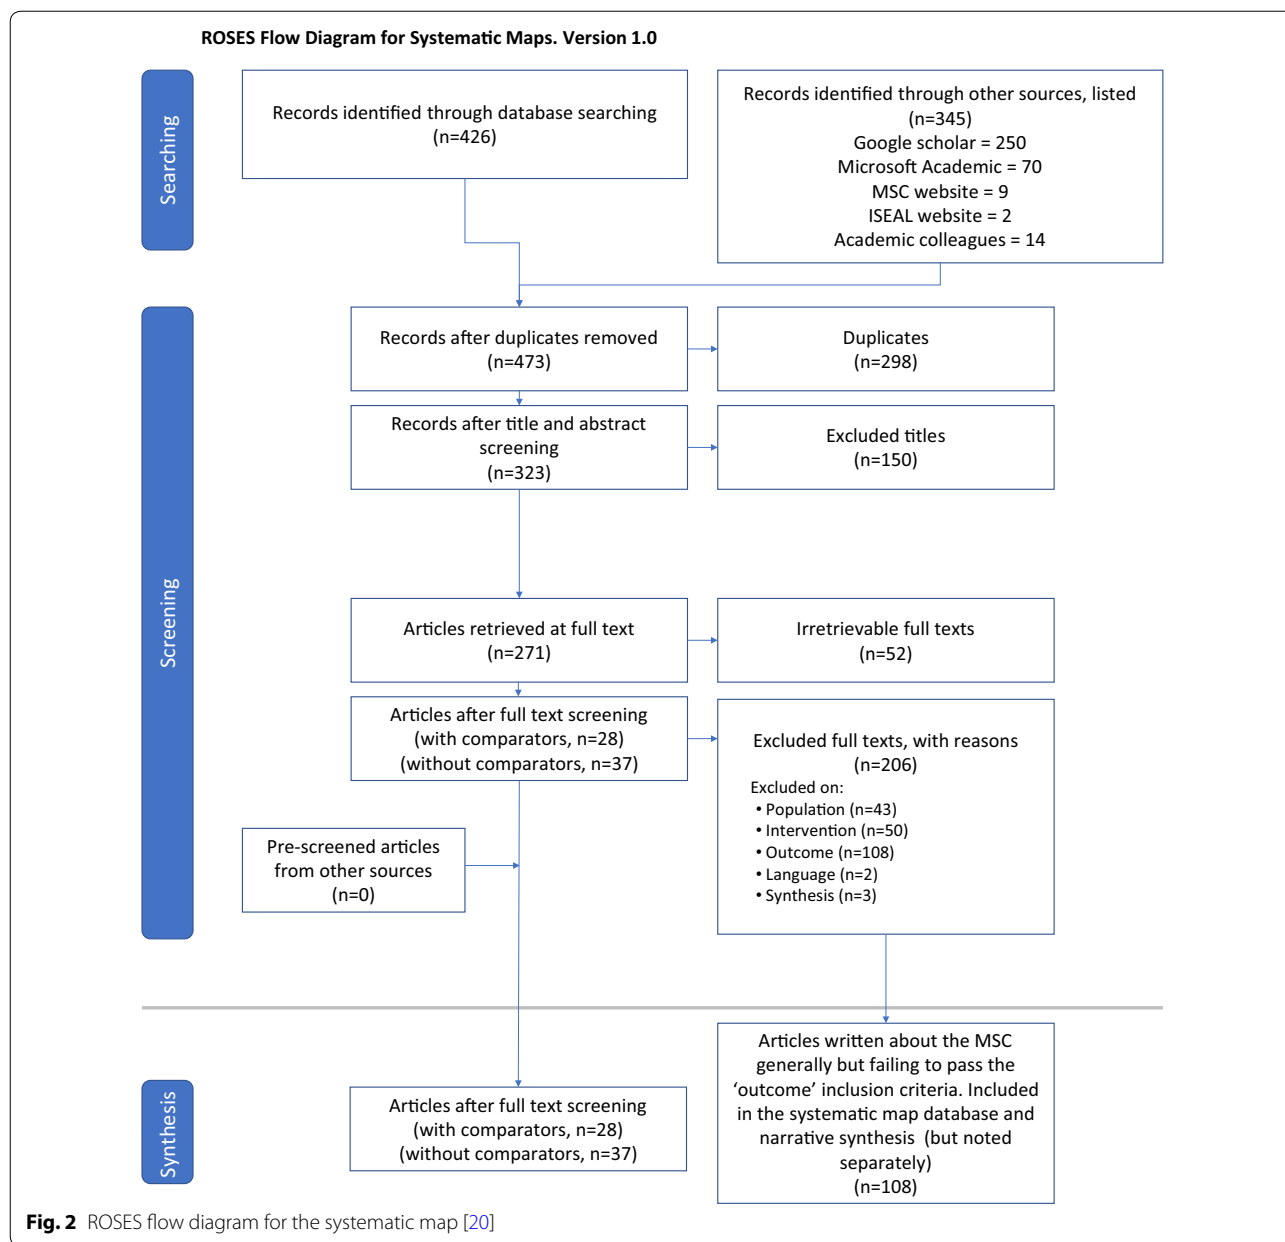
ROSES Flow Diagram for Systematic Maps. Version 1.0

Searching

Records identified through database searching (n=426)

Records identified through other sources, listed (n=345)
Google scholar = 250
Microsoft Academic = 70
MSC website = 9
ISEAL website = 2
Academic colleagues = 14

Screening

Records after duplicates removed (n=473)

Duplicates (n=298)

Records after title and abstract screening (n=323)

Excluded titles (n=150)

Articles retrieved at full text (n=271)

Irretrievable full texts (n=52)

Articles after full text screening (with comparators, n=28) (without comparators, n=37)

Excluded full texts, with reasons (n=206)
Excluded on:
• Population (n=43)
• Intervention (n=50)
• Outcome (n=108)
• Language (n=2)
• Synthesis (n=3)

Pre-screened articles from other sources (n=0)

Synthesis

Articles after full text screening (with comparators, n=28) (without comparators, n=37)

Articles written about the MSC generally but failing to pass the 'outcome' inclusion criteria. Included in the systematic map database and narrative synthesis (but noted separately) (n=108)

Fig. 2 ROSES flow diagram for the systematic map [20]